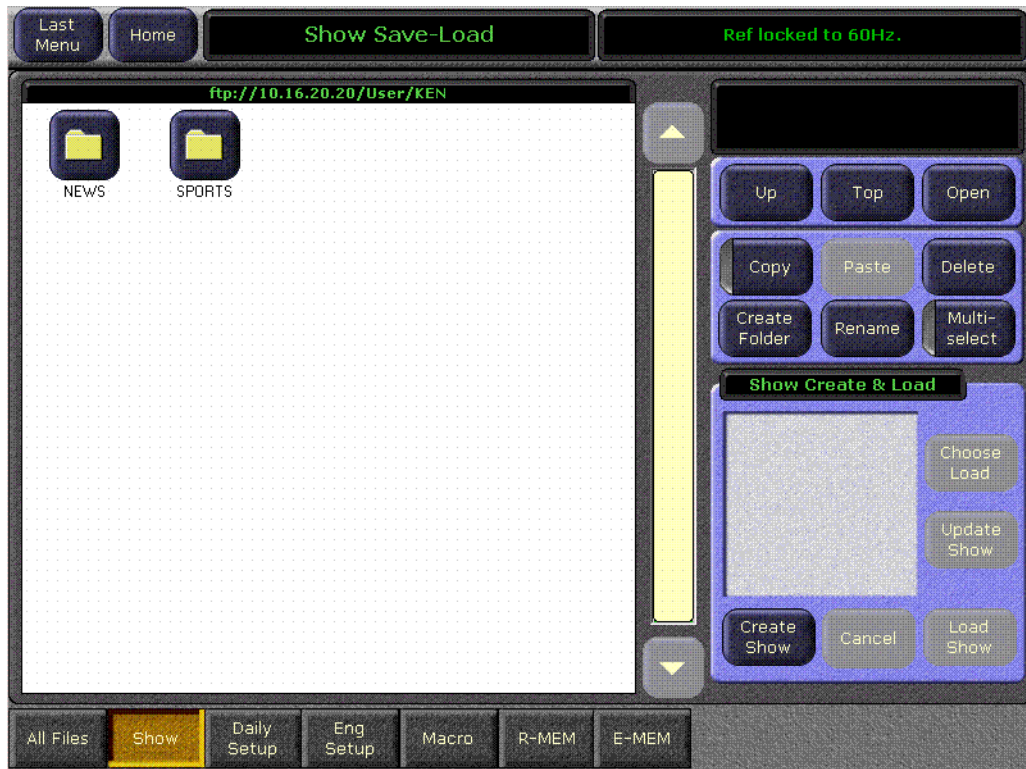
Last Menu

Home

Show Save-Load

Ref locked to 60Hz.

ftp://10.16.20.20/User/KEN

NEWS

SPORTS

Up

Top

Open

Copy

Paste

Delete

Create Folder

Rename

Multi-select

Show Create & Load

Choose Load

Update Show

Create Show

Cancel

Load Show

All Files

Show

Daily Setup

Eng Setup

Macro

R-MEM

E-MEM